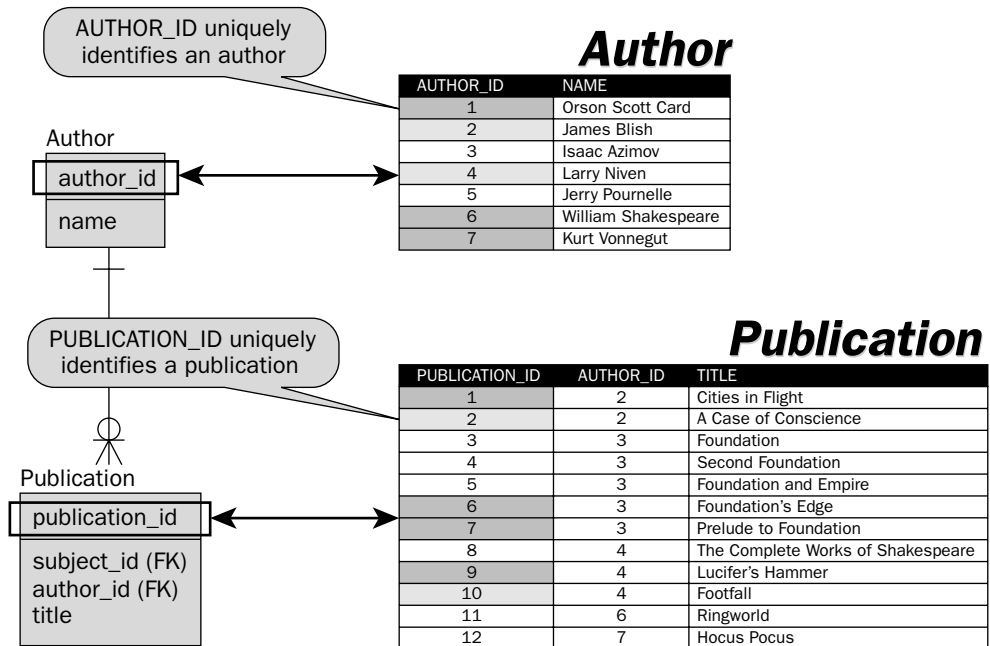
AUTHOR_ID uniquely identifies an author

Author

| AUTHOR_ID | NAME |
|---|---|
| 1 | Orson Scott Card |
| 2 | James Blish |
| 3 | Isaac Azimov |
| 4 | Larry Niven |
| 5 | Jerry Pournelle |
| 6 | William Shakespeare |
| 7 | Kurt Vonnegut |

Author
author_id
name

PUBLICATION_ID uniquely identifies a publication

Publication

| PUBLICATION_ID | AUTHOR_ID | TITLE |
|---|---|---|
| 1 | 2 | Cities in Flight |
| 2 | 2 | A Case of Conscience |
| 3 | 3 | Foundation |
| 4 | 3 | Second Foundation |
| 5 | 3 | Foundation and Empire |
| 6 | 3 | Foundation's Edge |
| 7 | 3 | Prelude to Foundation |
| 8 | 4 | The Complete Works of Shakespeare |
| 9 | 4 | Lucifer's Hammer |
| 10 | 4 | Footfall |
| 11 | 6 | Ringworld |
| 12 | 7 | Hocus Pocus |

Publication
publication_id
subject_id (FK)
author_id (FK)
title